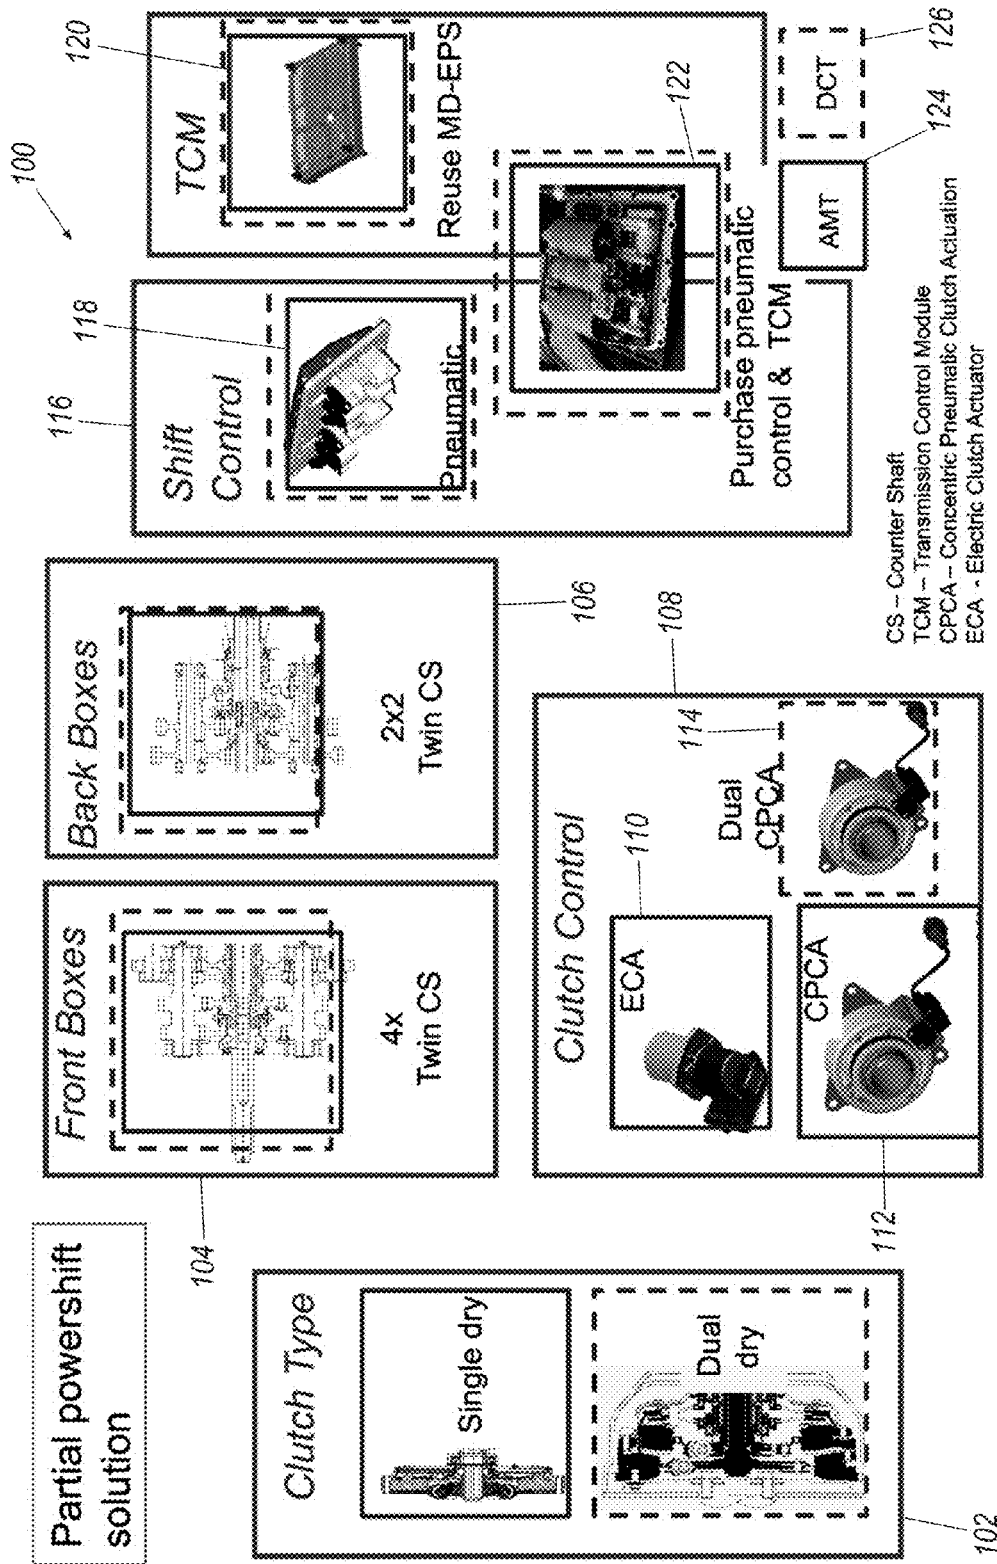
Partial powershift solution

Clutch Type

Single dry

Dual dry

102

104

Front Boxes

4x Twin CS

Back Boxes

2x2 Twin CS

106

108

Clutch Control

110

ECA

114

Dual CPCA

CPCA

112

116

Shift Control

118

Pneumatic

Purchase pneumatic control & TCM

122

TCM

120

Reuse MD-EPS

100

AMT

124

DCT

126

CS – Counter Shaft
TCM – Transmission Control Module
CPCA – Concentric Pneumatic Clutch Actuation
ECA - Electric Clutch Actuator